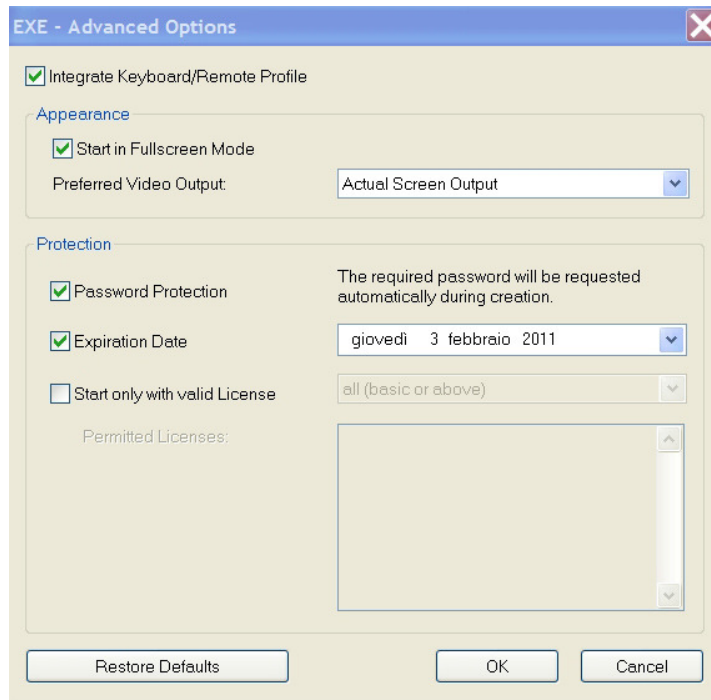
EXE - Advanced Options

Integrate Keyboard/Remote Profile

Appearance

Start in Fullscreen Mode

Preferred Video Output:

Actual Screen Output

Protection

Password Protection

The required password will be requested automatically during creation.

Expiration Date

giovedì 3 febbraio 2011

Start only with valid License

all (basic or above)

Permitted Licenses:

Restore Defaults

OK

Cancel